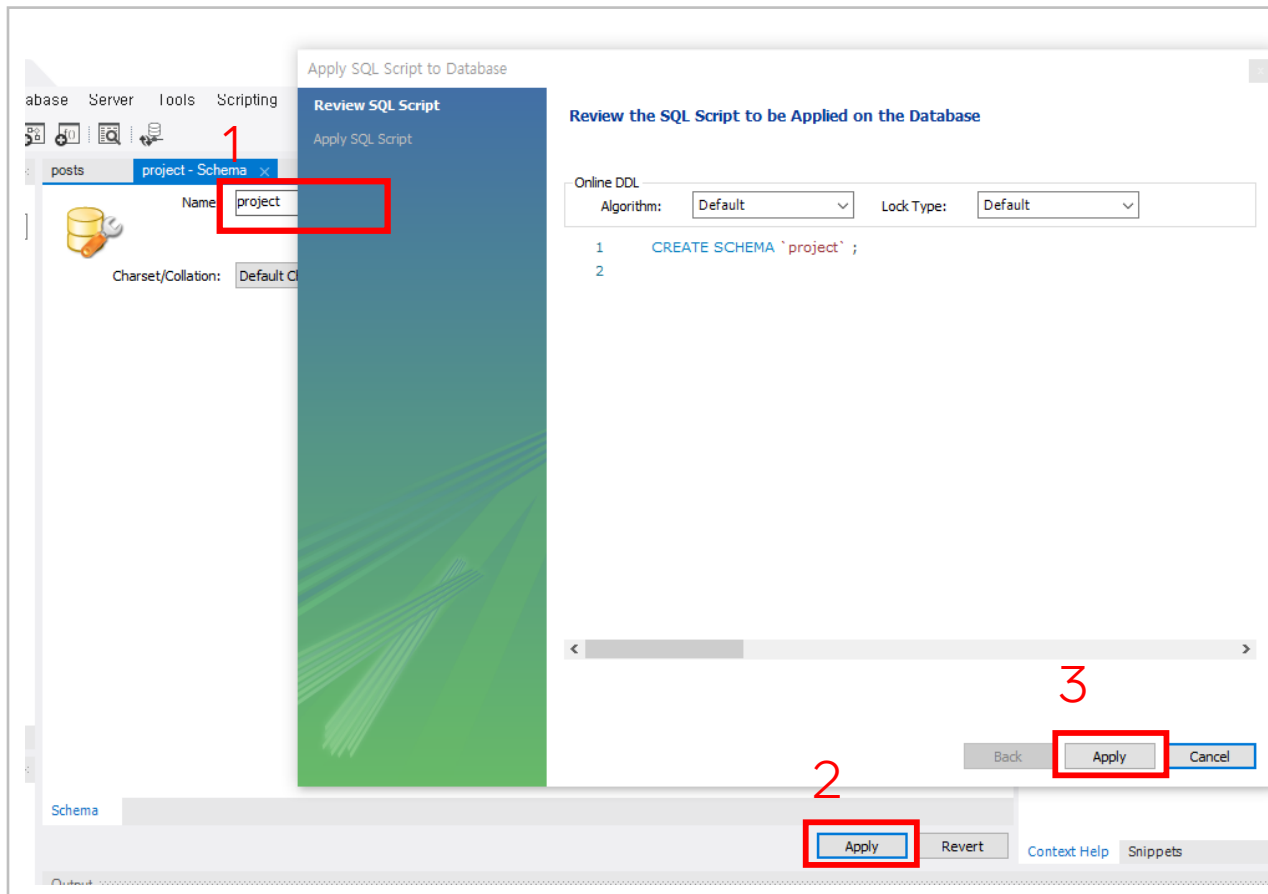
abase Server Tools Scripting

posts project - Schema ×

Name: project

Charset/Collation: Default C

1

Apply SQL Script to Database

Review SQL Script

Apply SQL Script

Review the SQL Script to be Applied on the Database

Online DDL

Algorithm: Default

Lock Type: Default

1 CREATE SCHEMA `project` ;
2

3

Back Apply Cancel

2

Schema

Apply Revert

Context Help Snippets

Output